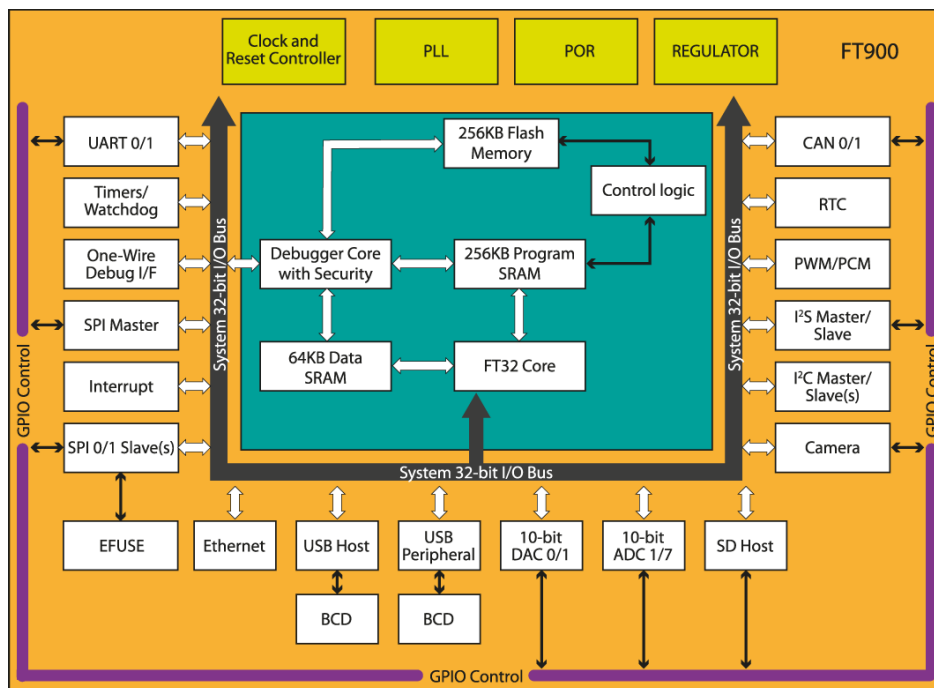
Clock and Reset Controller

PLL

POR

REGULATOR

FT900

UART 0/1

Timers/ Watchdog

One-Wire Debug I/F

SPI Master

Interrupt

SPI 0/1 Slave(s)

GPIO Control

System 32-bit I/O Bus

256KB Flash Memory

Control logic

Debugger Core with Security

256KB Program SRAM

64KB Data SRAM

FT32 Core

System 32-bit I/O Bus

CAN 0/1

RTC

PWM/PCM

I$^2$S Master/ Slave

I$^2$C Master/ Slave(s)

Camera

GPIO Control

System 32-bit I/O Bus

EFUSE

Ethernet

USB Host

USB Peripheral

10-bit DAC 0/1

10-bit ADC 1/7

SD Host

BCD

BCD

GPIO Control